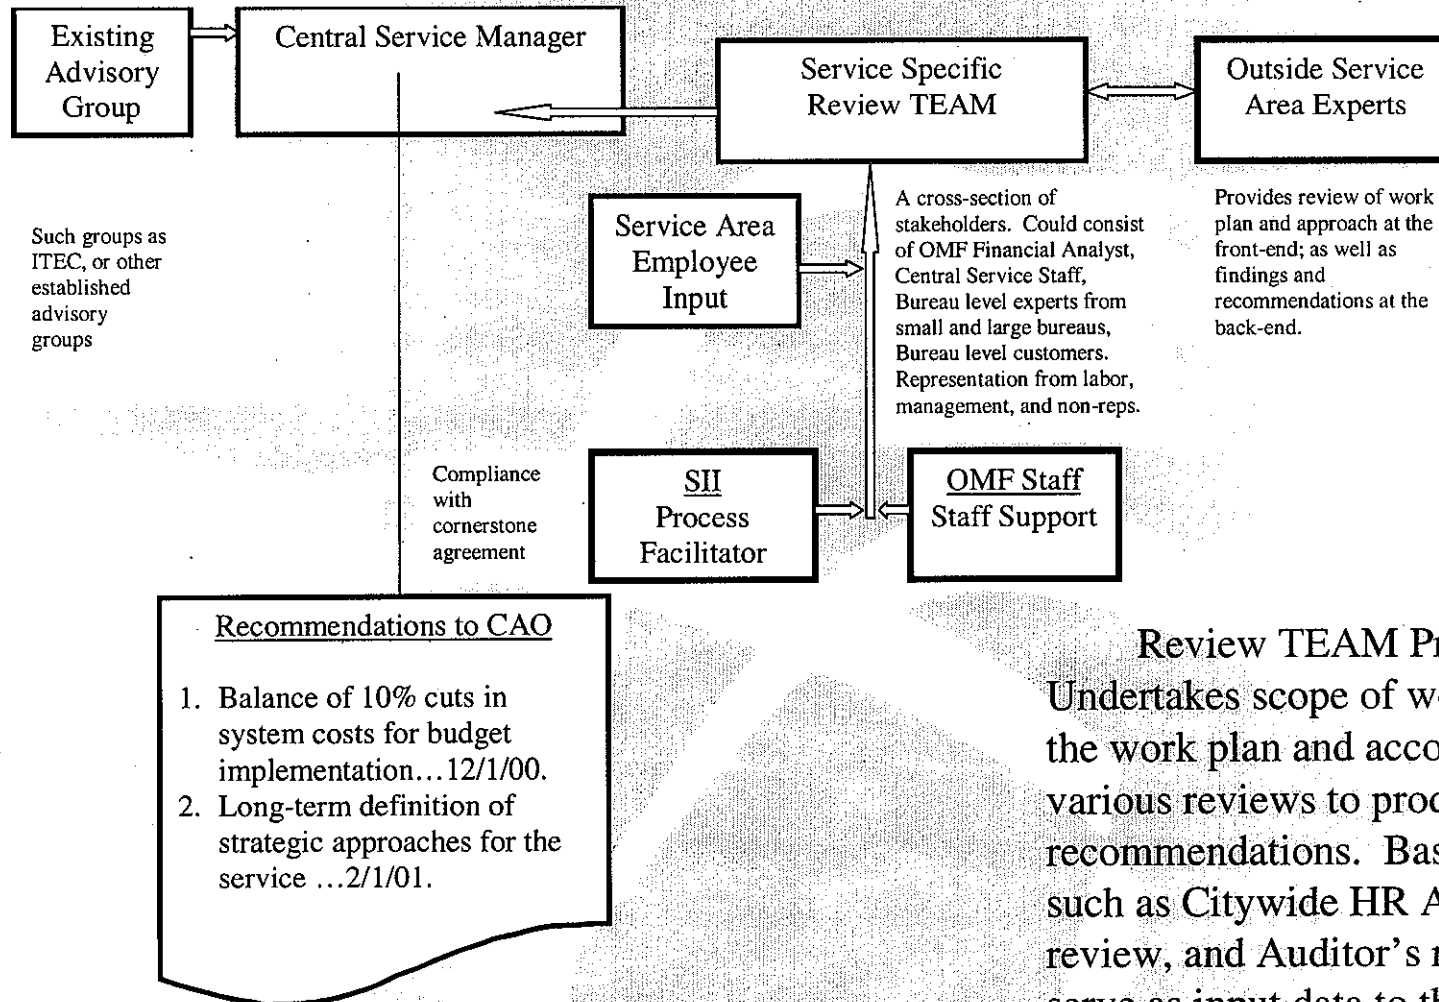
Existing Advisory Group

Central Service Manager

Service Specific Review TEAM

Outside Service Area Experts

Such groups as ITEC, or other established advisory groups

Service Area Employee Input

A cross-section of stakeholders. Could consist of OMF Financial Analyst, Central Service Staff, Bureau level experts from small and large bureaus, Bureau level customers. Representation from labor, management, and non-reps.

Provides review of work plan and approach at the front-end; as well as findings and recommendations at the back-end.

Compliance with cornerstone agreement

SII
Process Facilitator

OMF Staff
Staff Support

Recommendations to CAO

1. Balance of 10% cuts in system costs for budget implementation…12/1/00.
2. Long-term definition of strategic approaches for the service …2/1/01.

Review TEAM Pr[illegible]
Undertakes scope of w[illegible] the work plan and acco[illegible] various reviews to proc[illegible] recommendations. Bas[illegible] such as Citywide HR A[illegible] review, and Auditor's r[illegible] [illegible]